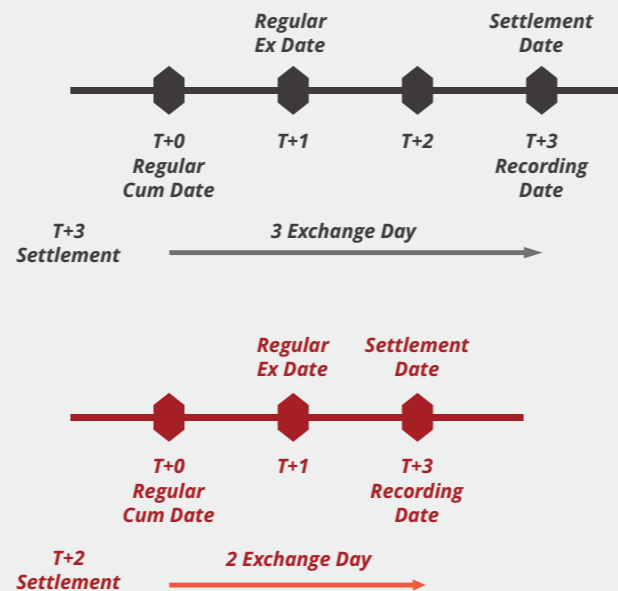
Regular Ex Date

Settlement Date

T+0 Regular Cum Date

T+1

T+2

T+3 Recording Date

T+3 Settlement

3 Exchange Day

Regular Ex Date

Settlement Date

T+0 Regular Cum Date

T+1

T+3 Recording Date

T+2 Settlement

2 Exchange Day